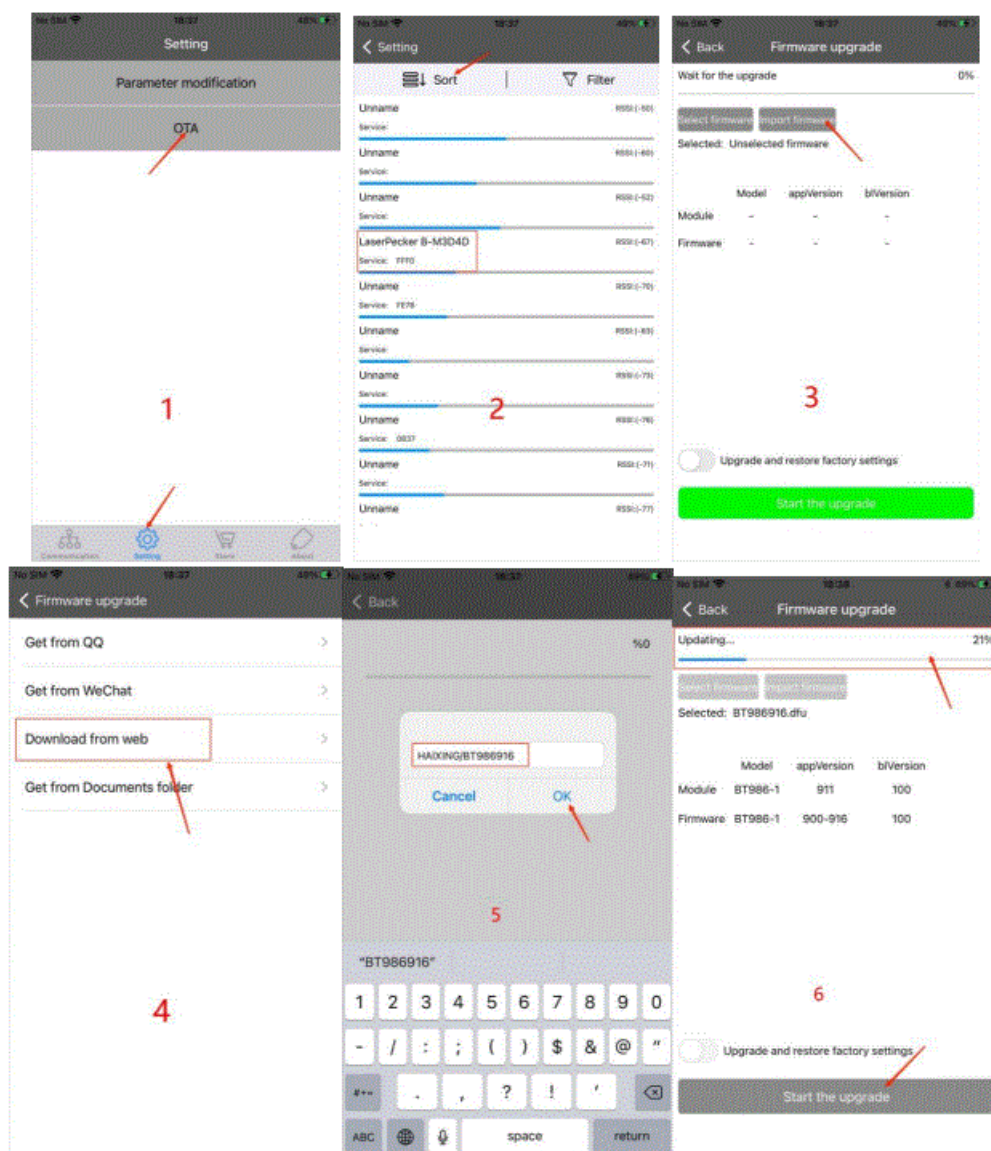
No SIM 18:37 48%

Setting

Parameter modification

OTA

1

Communication Setting Store About

No SIM 18:37 49%

Setting

Sort Filter

Unname RSSI:(-50)
Service:

Unname RSSI:(-60)
Service:

Unname RSSI:(-52)
Service:

LaserPecker B-M3D4D RSSI:(-67)
Service: FFF0

Unname RSSI:(-70)
Service: FE78

Unname RSSI:(-83)
Service:

Unname RSSI:(-73)
Service:

Unname RSSI:(-76)
Service: 0037

Unname RSSI:(-71)
Service:

Unname RSSI:(-77)

2

No SIM 18:37 49%

Back Firmware upgrade

Wait for the upgrade 0%

Select firmware Import firmware

Selected: Unselected firmware

| | Model | appVersion | blVersion |
|---|---|---|---|
| Module | - | - | - |
| Firmware | - | - | - |

3

Upgrade and restore factory settings

Start the upgrade

No SIM 18:37 49%

Firmware upgrade

Get from QQ

Get from WeChat

Download from web

Get from Documents folder

4

No SIM 18:37 49%

Back

%0

HAIXING/BT986916

Cancel OK

5

"BT986916"

1 2 3 4 5 6 7 8 9 0

- / : ; ( ) $ & @ "

#+= . , ? ! '

ABC space return

No SIM 18:38 49%

Back Firmware upgrade

Updating... 21%

Select firmware Import firmware

Selected: BT986916.dfu

| | Model | appVersion | blVersion |
|---|---|---|---|
| Module | BT986-1 | 911 | 100 |
| Firmware | BT986-1 | 900-916 | 100 |

6

Upgrade and restore factory settings

Start the upgrade